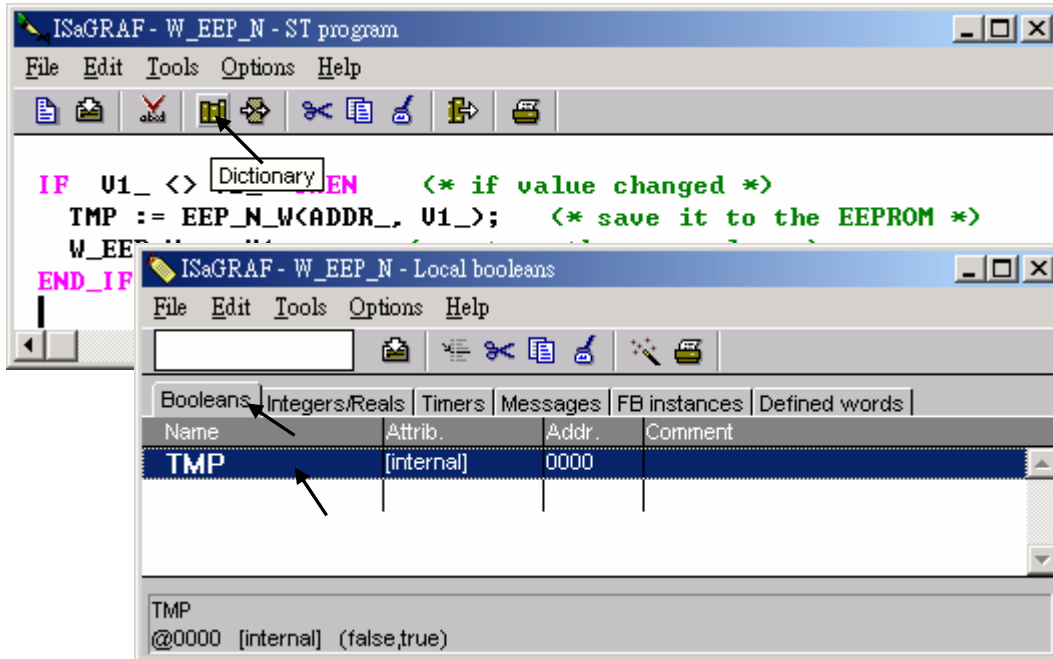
ISaGRAF - W_EEP_N - ST program

File Edit Tools Options Help

Dictionary

IF V1_ <> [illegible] THEN (* if value changed *)
TMP := EEP_N_W(ADDR_, V1_); (* save it to the EEPROM *)
W_EE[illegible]
END_IF

ISaGRAF - W_EEP_N - Local booleans

File Edit Tools Options Help

Booleans | Integers/Reals | Timers | Messages | FB instances | Defined words

| Name | Attrib. | Addr. | Comment |
|---|---|---|---|
| TMP | [internal] | 0000 | |

TMP
@0000 [internal] (false,true)